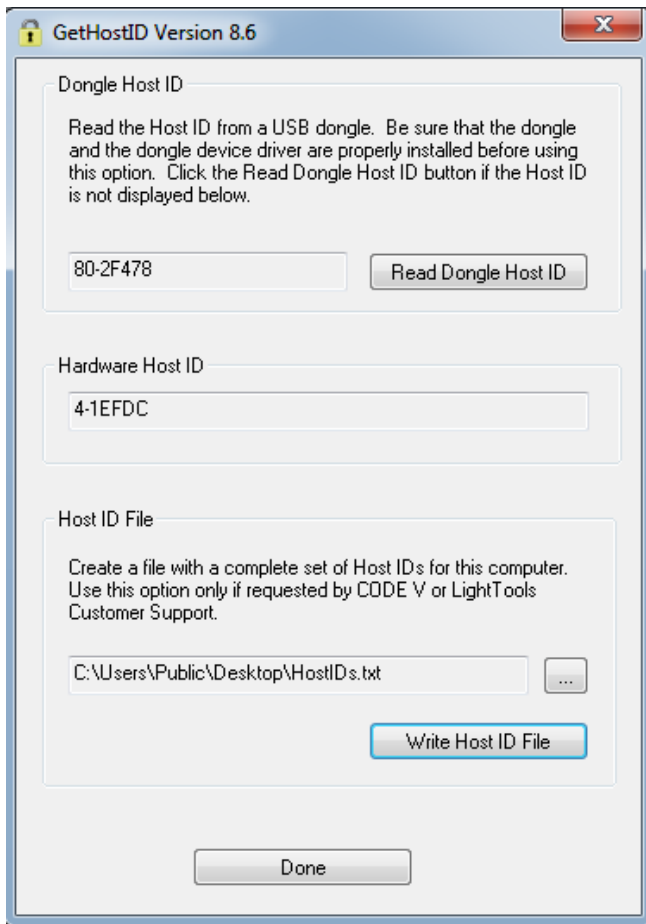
GetHostID Version 8.6

Dongle Host ID

Read the Host ID from a USB dongle. Be sure that the dongle and the dongle device driver are properly installed before using this option. Click the Read Dongle Host ID button if the Host ID is not displayed below.

80-2F478

Read Dongle Host ID

Hardware Host ID

4-1EFDC

Host ID File

Create a file with a complete set of Host IDs for this computer. Use this option only if requested by CODE V or LightTools Customer Support.

C:\Users\Public\Desktop\HostIDs.txt

...

Write Host ID File

Done